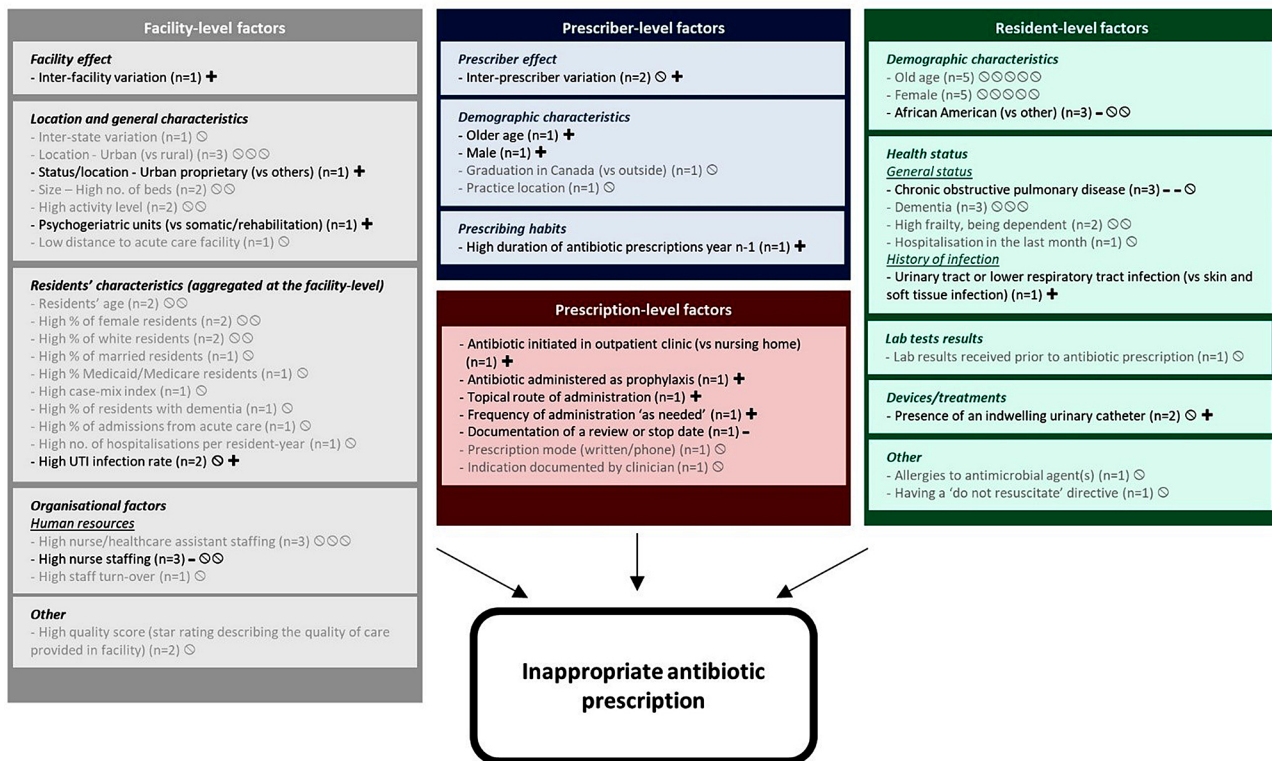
Facility-level factors

Facility effect
- Inter-facility variation (n=1) ✚

Location and general characteristics
- Inter-state variation (n=1) ⦸
- Location - Urban (vs rural) (n=3) ⦸⦸⦸
- Status/location - Urban proprietary (vs others) (n=1) ✚
- Size – High no. of beds (n=2) ⦸⦸
- High activity level (n=2) ⦸⦸
- Psychogeriatric units (vs somatic/rehabilitation) (n=1) ✚
- Low distance to acute care facility (n=1) ⦸

Residents' characteristics (aggregated at the facility-level)
- Residents' age (n=2) ⦸⦸
- High % of female residents (n=2) ⦸⦸
- High % of white residents (n=2) ⦸⦸
- High % of married residents (n=1) ⦸
- High % Medicaid/Medicare residents (n=1) ⦸
- High case-mix index (n=1) ⦸
- High % of residents with dementia (n=1) ⦸
- High % of admissions from acute care (n=1) ⦸
- High no. of hospitalisations per resident-year (n=1) ⦸
- High UTI infection rate (n=2) ⦸ ✚

Organisational factors
Human resources
- High nurse/healthcare assistant staffing (n=3) ⦸⦸⦸
- High nurse staffing (n=3) – ⦸⦸
- High staff turn-over (n=1) ⦸

Other
- High quality score (star rating describing the quality of care provided in facility) (n=2) ⦸

Prescriber-level factors

Prescriber effect
- Inter-prescriber variation (n=2) ⦸ ✚

Demographic characteristics
- Older age (n=1) ✚
- Male (n=1) ✚
- Graduation in Canada (vs outside) (n=1) ⦸
- Practice location (n=1) ⦸

Prescribing habits
- High duration of antibiotic prescriptions year n-1 (n=1) ✚

Prescription-level factors

- Antibiotic initiated in outpatient clinic (vs nursing home) (n=1) ✚
- Antibiotic administered as prophylaxis (n=1) ✚
- Topical route of administration (n=1) ✚
- Frequency of administration 'as needed' (n=1) ✚
- Documentation of a review or stop date (n=1) –
- Prescription mode (written/phone) (n=1) ⦸
- Indication documented by clinician (n=1) ⦸

Resident-level factors

Demographic characteristics
- Old age (n=5) ⦸⦸⦸⦸⦸
- Female (n=5) ⦸⦸⦸⦸⦸
- African American (vs other) (n=3) – ⦸⦸

Health status
General status
- Chronic obstructive pulmonary disease (n=3) – – ⦸
- Dementia (n=3) ⦸⦸⦸
- High frailty, being dependent (n=2) ⦸⦸
- Hospitalisation in the last month (n=1) ⦸
History of infection
- Urinary tract or lower respiratory tract infection (vs skin and soft tissue infection) (n=1) ✚

Lab tests results
- Lab results received prior to antibiotic prescription (n=1) ⦸

Devices/treatments
- Presence of an indwelling urinary catheter (n=2) ⦸ ✚

Other
- Allergies to antimicrobial agent(s) (n=1) ⦸
- Having a 'do not resuscitate' directive (n=1) ⦸

Inappropriate antibiotic prescription